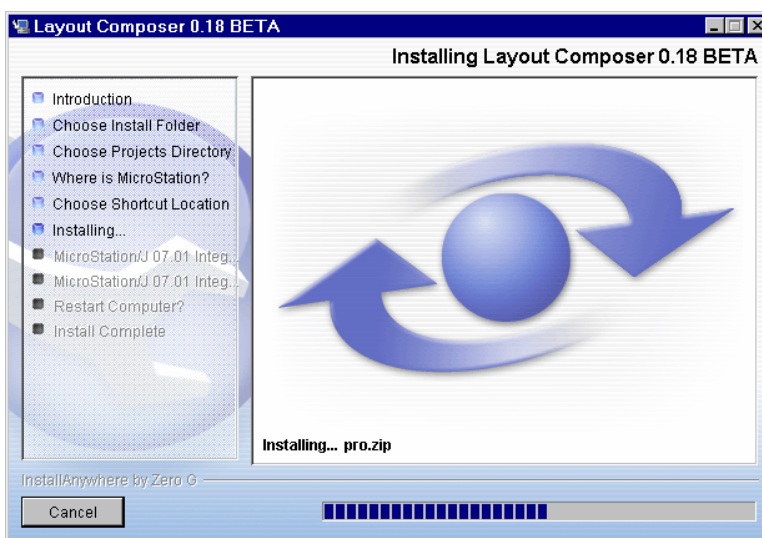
Layout Composer 0.18 BETA

Installing Layout Composer 0.18 BETA

Introduction
Choose Install Folder
Choose Projects Directory
Where is MicroStation?
Choose Shortcut Location
Installing...
MicroStation/J 07.01 Integ...
MicroStation/J 07.01 Integ...
Restart Computer?
Install Complete

Installing... pro.zip

InstallAnywhere by Zero G

Cancel